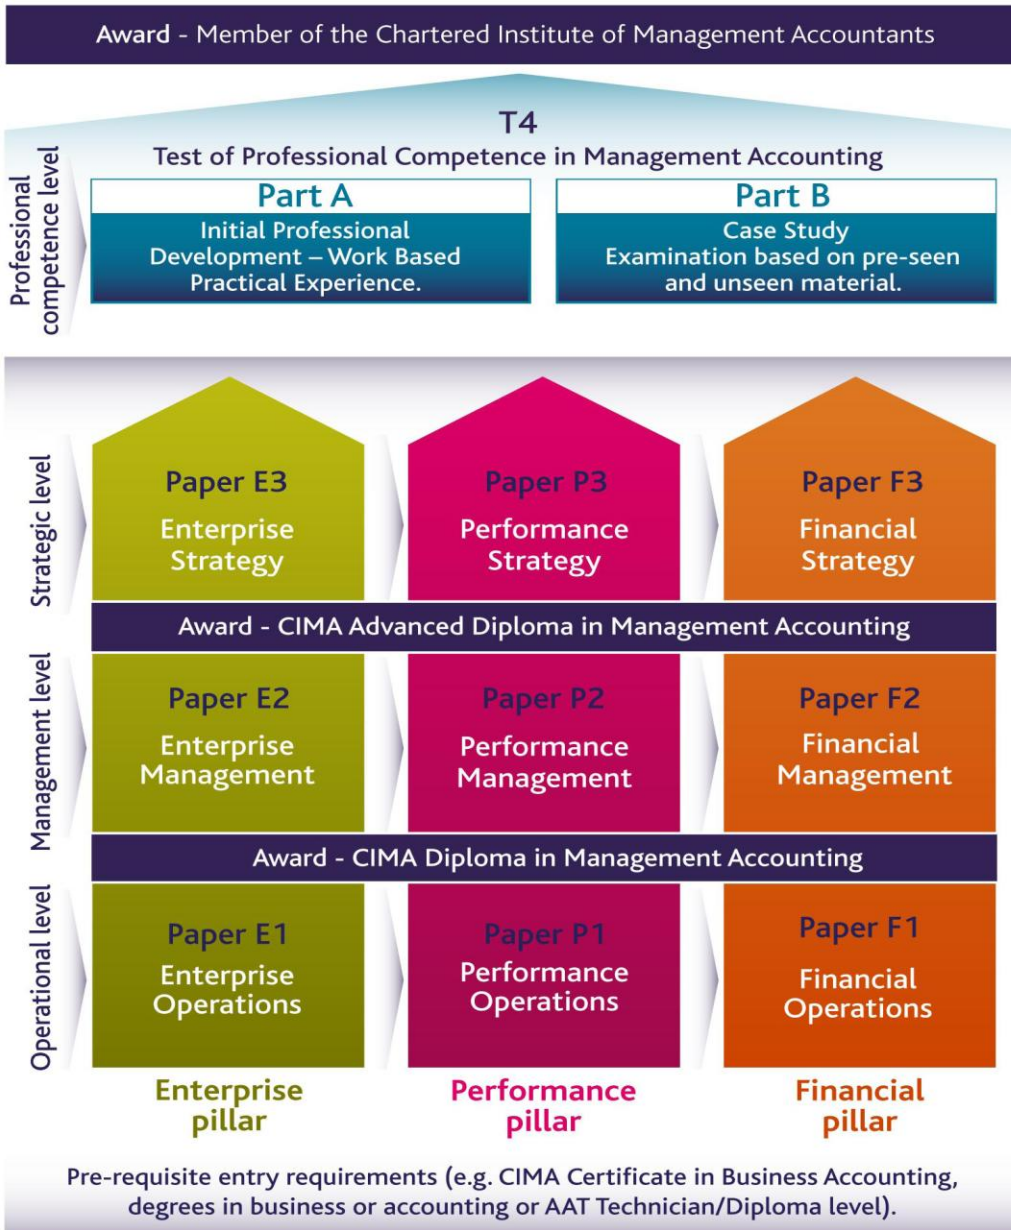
Award - Member of the Chartered Institute of Management Accountants

Professional competence level

T4
Test of Professional Competence in Management Accounting

Part A
Initial Professional Development – Work Based Practical Experience.

Part B
Case Study Examination based on pre-seen and unseen material.

Strategic level

Paper E3
Enterprise Strategy

Paper P3
Performance Strategy

Paper F3
Financial Strategy

Award - CIMA Advanced Diploma in Management Accounting

Management level

Paper E2
Enterprise Management

Paper P2
Performance Management

Paper F2
Financial Management

Award - CIMA Diploma in Management Accounting

Operational level

Paper E1
Enterprise Operations

Paper P1
Performance Operations

Paper F1
Financial Operations

Enterprise pillar

Performance pillar

Financial pillar

Pre-requisite entry requirements (e.g. CIMA Certificate in Business Accounting, degrees in business or accounting or AAT Technician/Diploma level).